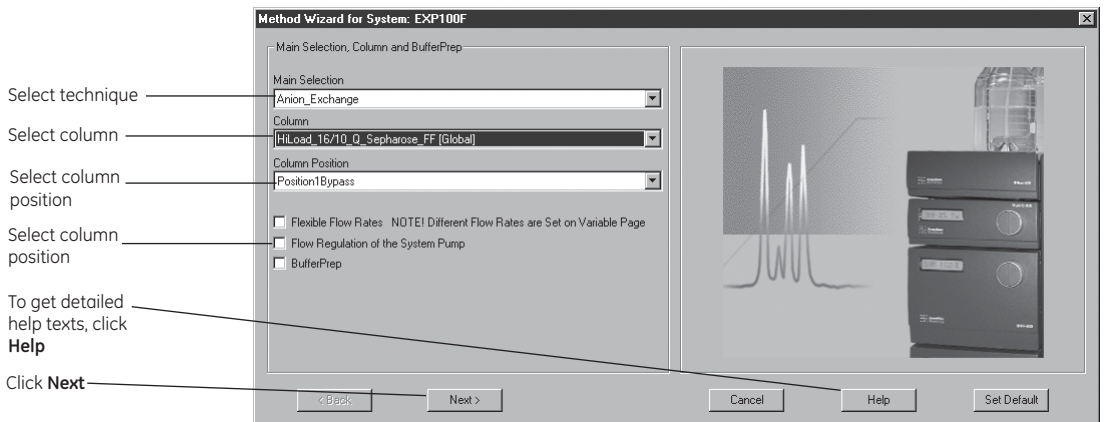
Method Wizard for System: EXP100F

Main Selection, Column and BufferPrep

Main Selection
Anion_Exchange

Column
HiLoad_16/10_Q_Sepharose_FF [Global]

Column Position
Position1Bypass

Flexible Flow Rates NOTE! Different Flow Rates are Set on Variable Page

Flow Regulation of the System Pump

BufferPrep

< Back

Next >

Cancel

Help

Set Default

Select technique

Select column

Select column position

Select column position

To get detailed help texts, click **Help**

Click **Next**